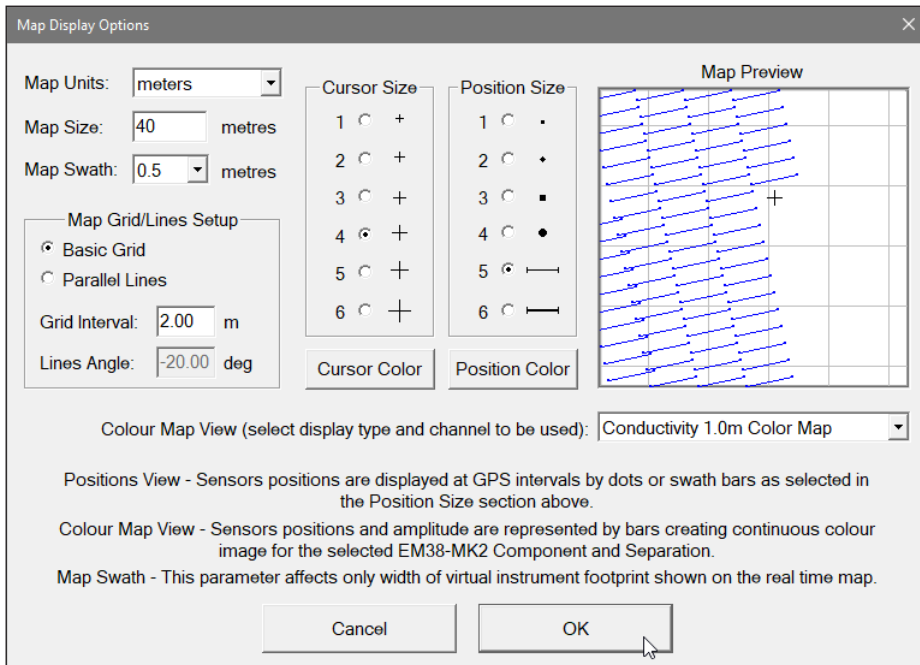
Map Display Options

Map Units: meters

Map Size: 40 metres

Map Swath: 0.5 metres

Map Grid/Lines Setup
Basic Grid
Parallel Lines
Grid Interval: 2.00 m
Lines Angle: -20.00 deg

Cursor Size
1
2
3
4
5
6

Position Size
1
2
3
4
5
6

Cursor Color

Position Color

Map Preview

Colour Map View (select display type and channel to be used): Conductivity 1.0m Color Map

Positions View - Sensors positions are displayed at GPS intervals by dots or swath bars as selected in the Position Size section above.

Colour Map View - Sensors positions and amplitude are represented by bars creating continuous colour image for the selected EM38-MK2 Component and Separation.

Map Swath - This parameter affects only width of virtual instrument footprint shown on the real time map.

Cancel

OK